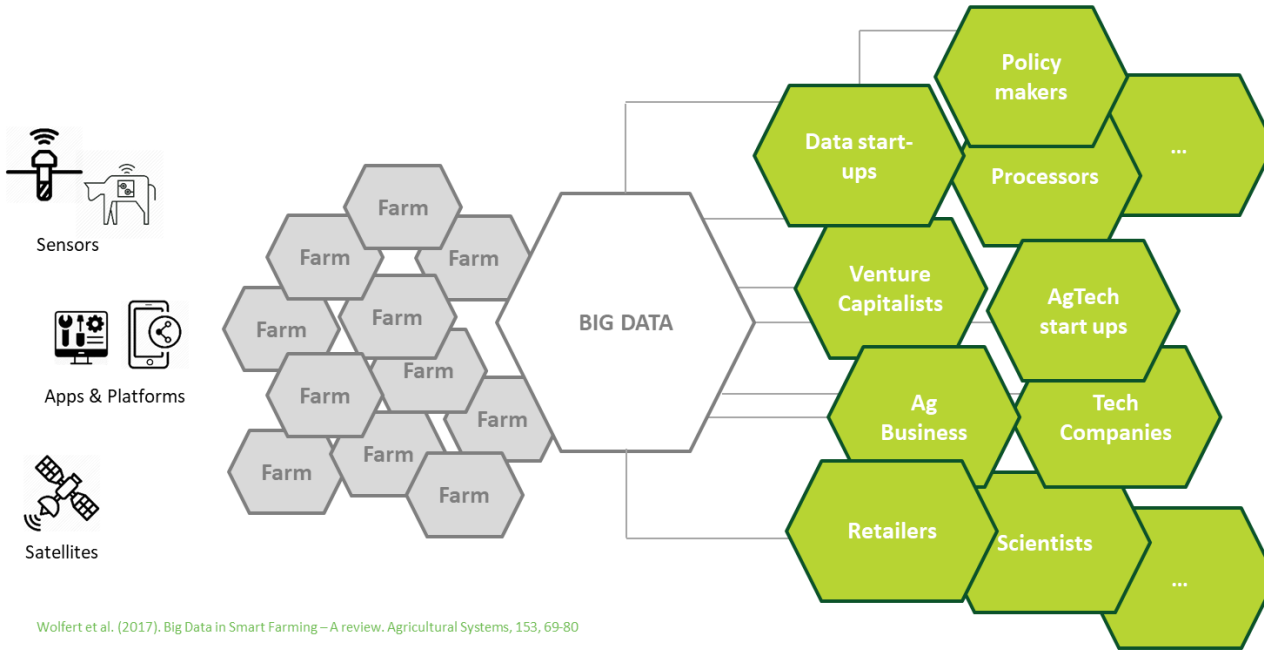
Sensors

Apps & Platforms

Satellites

Farm

Farm

Farm

Farm

Farm

Farm

Farm

Farm

Farm

Farm

Farm

BIG DATA

Policy makers

Data start-ups

Processors

...

Venture Capitalists

AgTech start ups

Ag Business

Tech Companies

Retailers

Scientists

...

Wolfert et al. (2017). Big Data in Smart Farming – A review. Agricultural Systems, 153, 69-80